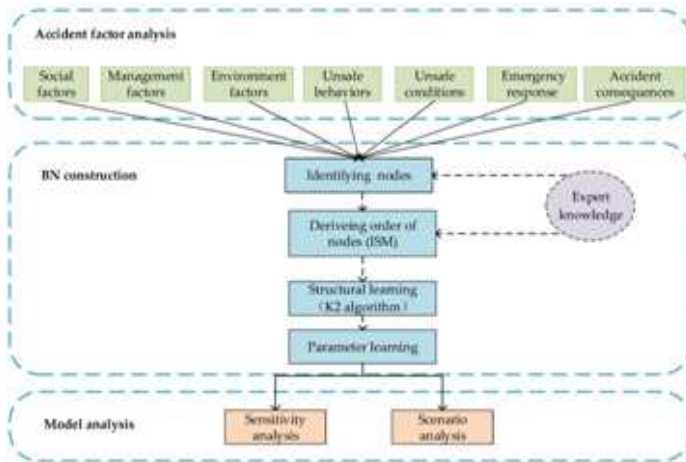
Accident factor analysis

Social factors

Management factors

Environment factors

Unsafe behaviors

Unsafe conditions

Emergency response

Accident consequences

BN construction

Identifying nodes

Expert knowledge

Deriveing order of nodes (ISM)

Structural learning (K2 algorithm)

Parameter learning

Model analysis

Sensitivity analysis

Scenario analysis